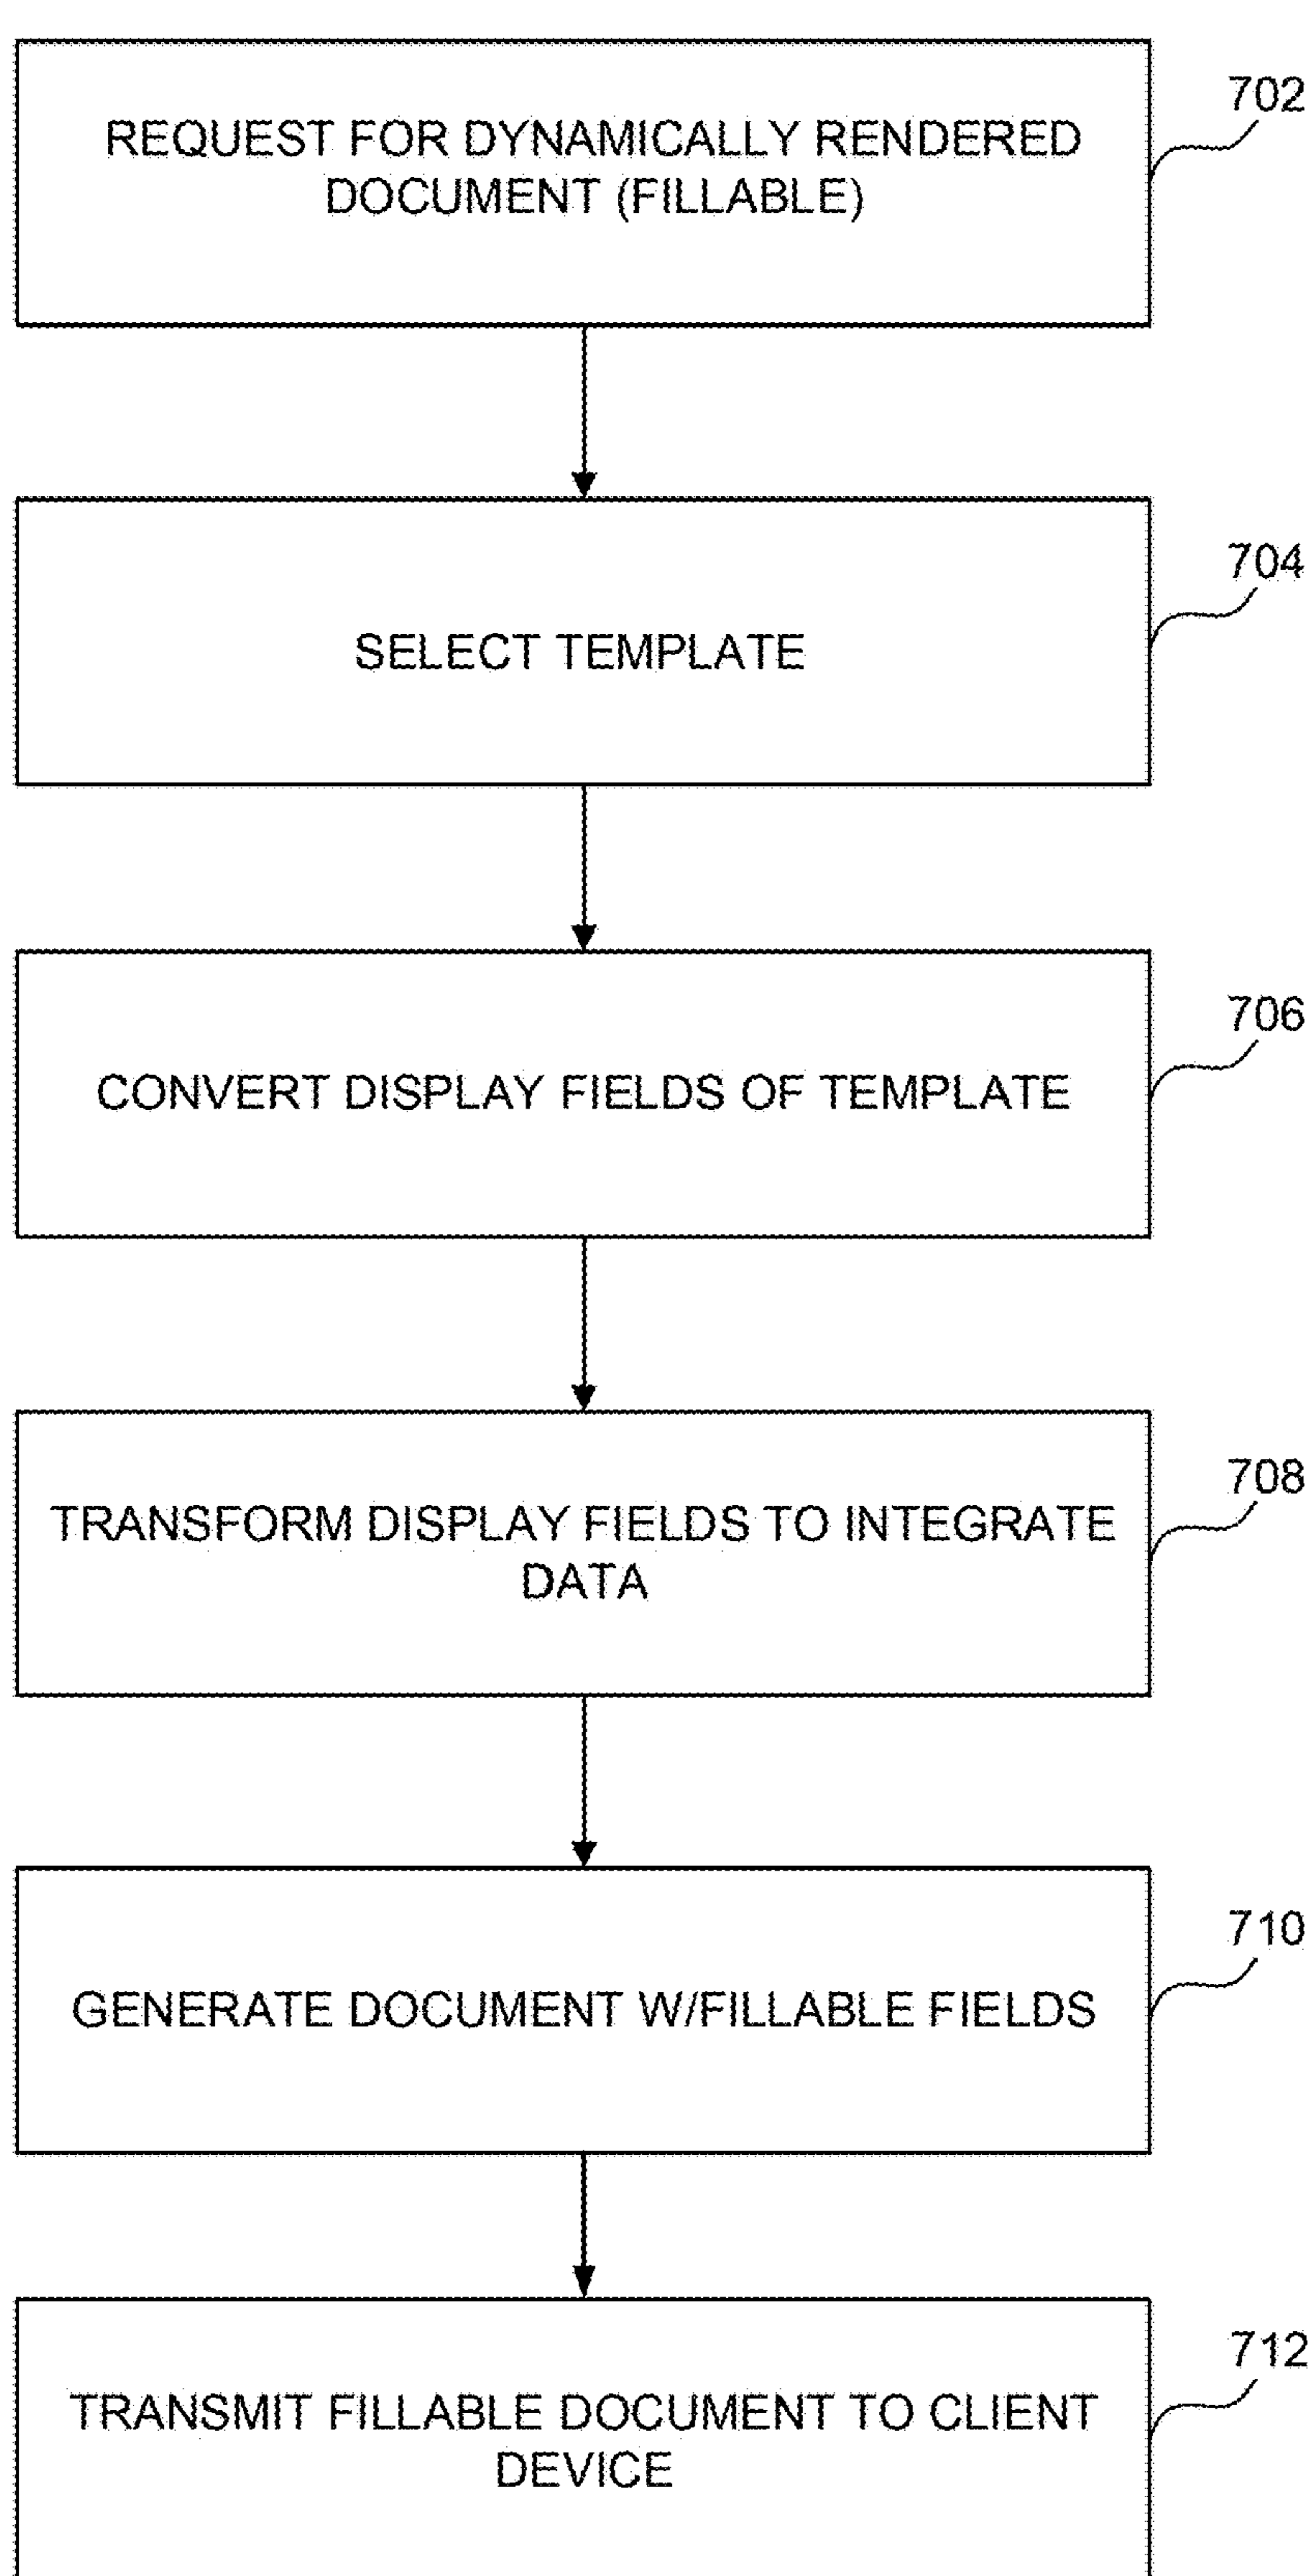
REQUEST FOR DYNAMICALLY RENDERED DOCUMENT (FILLABLE)

702

SELECT TEMPLATE

704

CONVERT DISPLAY FIELDS OF TEMPLATE

706

TRANSFORM DISPLAY FIELDS TO INTEGRATE DATA

708

GENERATE DOCUMENT W/FILLABLE FIELDS

710

TRANSMIT FILLABLE DOCUMENT TO CLIENT DEVICE

712